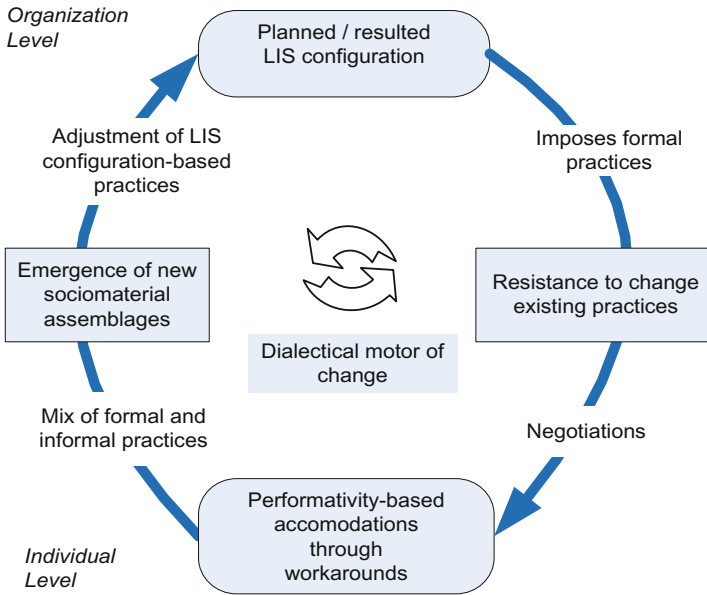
Organization Level

Planned / resulted LIS configuration

Imposes formal practices

Resistance to change existing practices

Negotiations

Performativity-based accomodations through workarounds

Individual Level

Mix of formal and informal practices

Emergence of new sociomaterial assemblages

Adjustment of LIS configuration-based practices

Dialectical motor of change